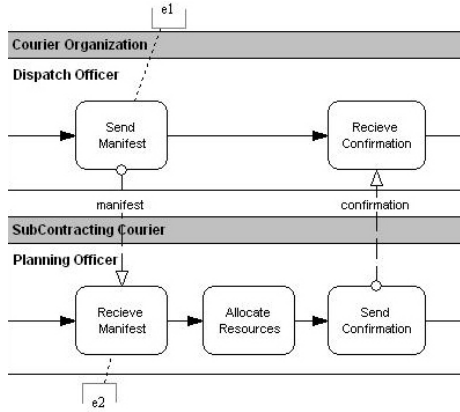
e1

Courier Organization

Dispatch Officer

Send Manifest

Recieve Confirmation

manifest

confirmation

SubContracting Courier

Planning Officer

Recieve Manifest

Allocate Resources

Send Confirmation

e2